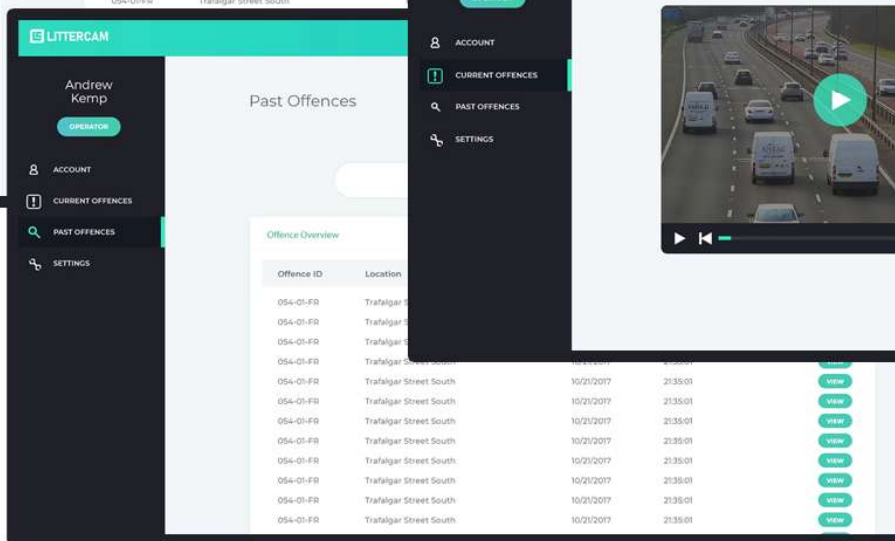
054-01-FR Trafalgar Street South

LITTERCAM

Andrew Kemp

OPERATOR

ACCOUNT

CURRENT OFFENCES

PAST OFFENCES

SETTINGS

Past Offences

Offence Overview

| Offence ID | Location | | | |
|---|---|---|---|---|
| 054-01-FR | Trafalgar S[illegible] | | | |
| 054-01-FR | Trafalgar S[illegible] | | | |
| 054-01-FR | Trafalgar S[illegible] | | | |
| 054-01-FR | Trafalgar Street South | 10/21/2017 | 21:35:01 | VIEW |
| 054-01-FR | Trafalgar Street South | 10/21/2017 | 21:35:01 | VIEW |
| 054-01-FR | Trafalgar Street South | 10/21/2017 | 21:35:01 | VIEW |
| 054-01-FR | Trafalgar Street South | 10/21/2017 | 21:35:01 | VIEW |
| 054-01-FR | Trafalgar Street South | 10/21/2017 | 21:35:01 | VIEW |
| 054-01-FR | Trafalgar Street South | 10/21/2017 | 21:35:01 | VIEW |
| 054-01-FR | Trafalgar Street South | 10/21/2017 | 21:35:01 | VIEW |
| 054-01-FR | Trafalgar Street South | 10/21/2017 | 21:35:01 | VIEW |
| 054-01-FR | Trafalgar Street South | 10/21/2017 | 21:35:01 | VIEW |

ACCOUNT

CURRENT OFFENCES

PAST OFFENCES

SETTINGS